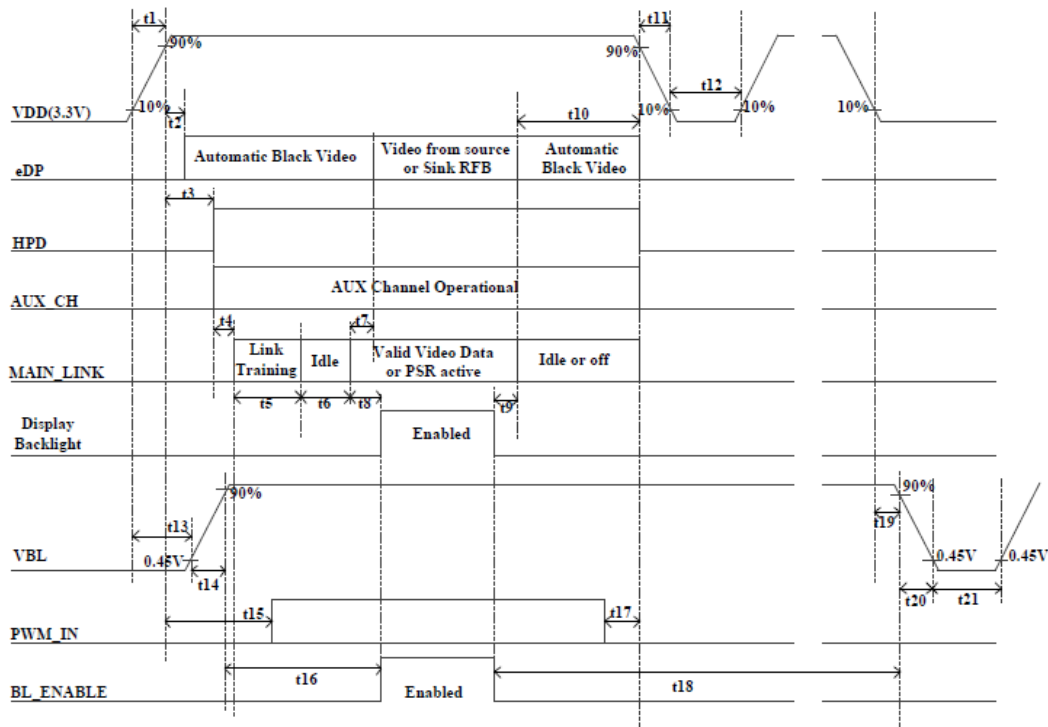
t1
90%
10%
VDD(3.3V)
t2
90%
t11
t12
10%
10%
10%
t10
eDP
Automatic Black Video
Video from source or Sink RFB
Automatic Black Video
t3
HPD
AUX_CH
AUX Channel Operational
t4
t7
MAIN_LINK
Link Training
Idle
Valid Video Data or PSR active
Idle or off
t5
t6
t8
t9
Display Backlight
Enabled
90%
t13
VBL
0.45V
t14
90%
t19
0.45V
0.45V
t20
t21
PWM_IN
t15
t17
BL_ENABLE
t16
Enabled
t18